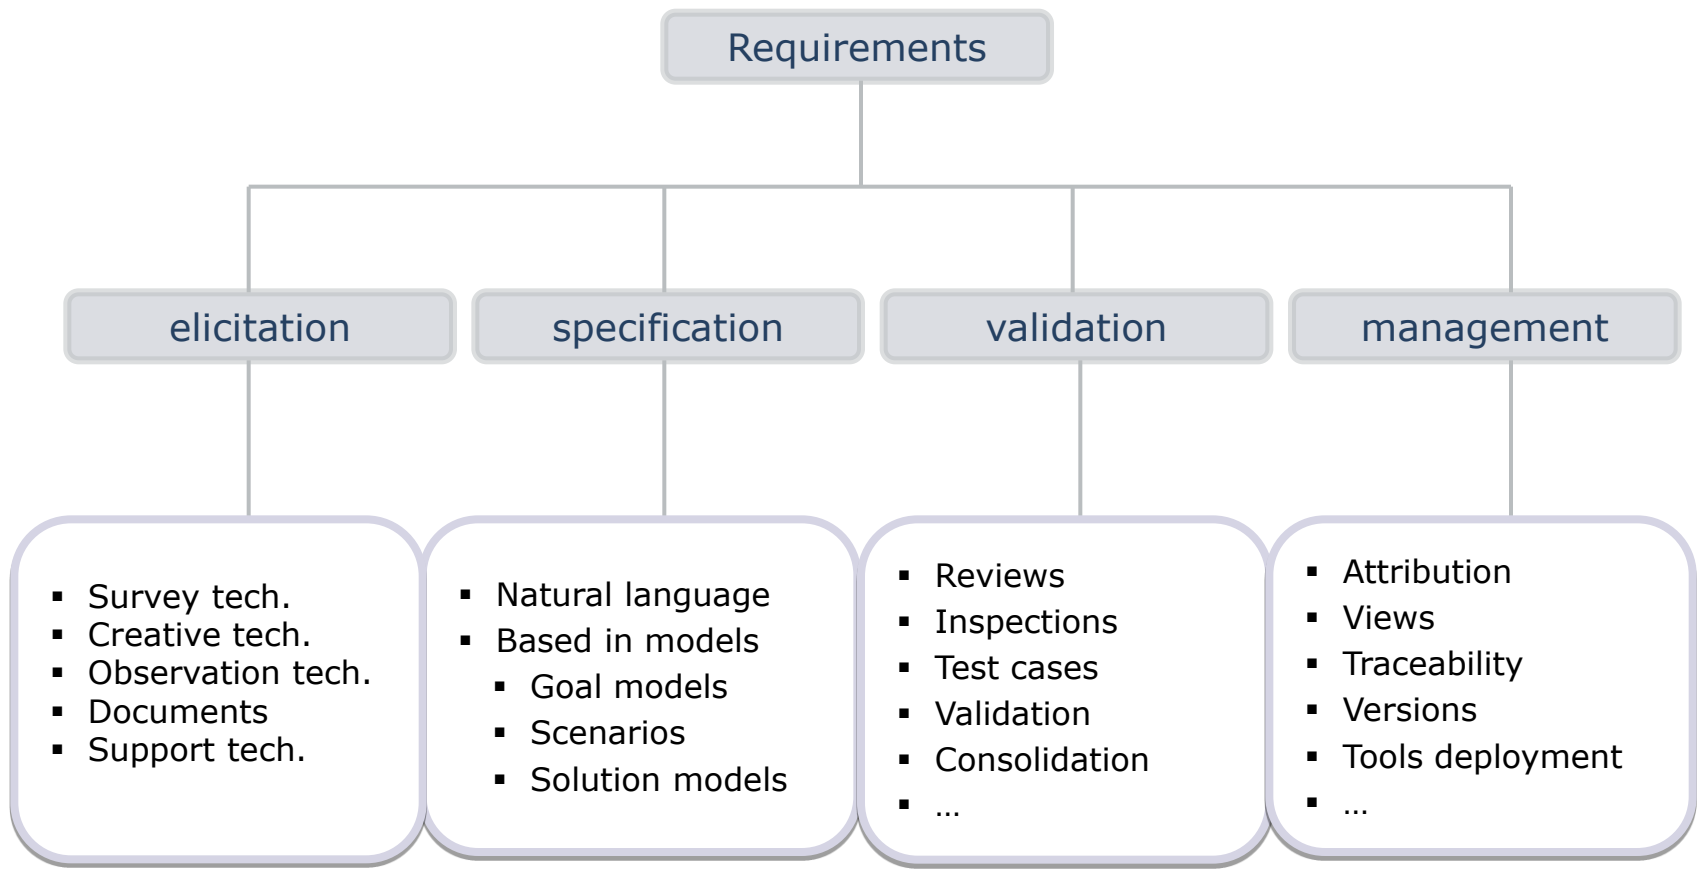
Requirements

elicitation

specification

validation

management

- Survey tech.
- Creative tech.
- Observation tech.
- Documents
- Support tech.

- Natural language
- Based in models
  - Goal models
  - Scenarios
  - Solution models

- Reviews
- Inspections
- Test cases
- Validation
- Consolidation
- …

- Attribution
- Views
- Traceability
- Versions
- Tools deployment
- …